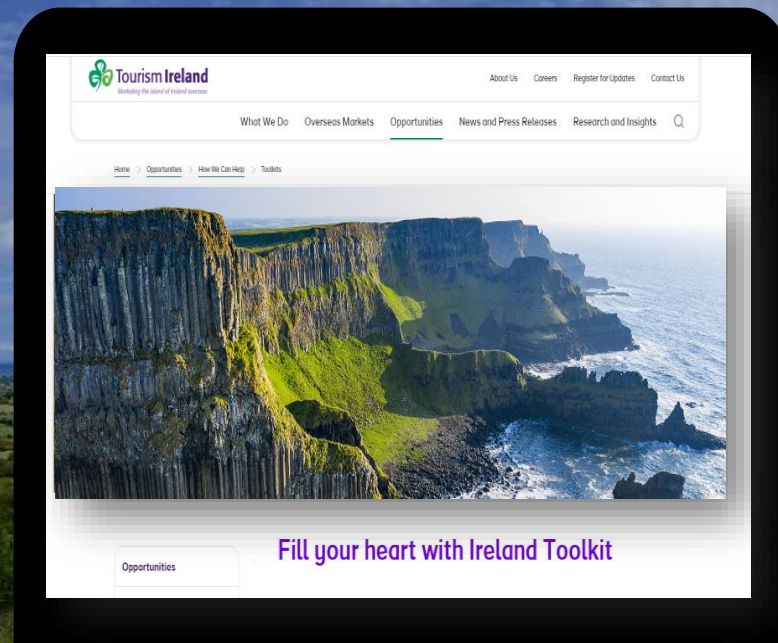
Tourism Ireland
Marketing the island of Ireland overseas

About Us Careers Register for Updates Contact Us

What We Do Overseas Markets Opportunities News and Press Releases Research and Insights

Home > Opportunities > How We Can Help > Toolkits

Fill your heart with Ireland Toolkit

Opportunities